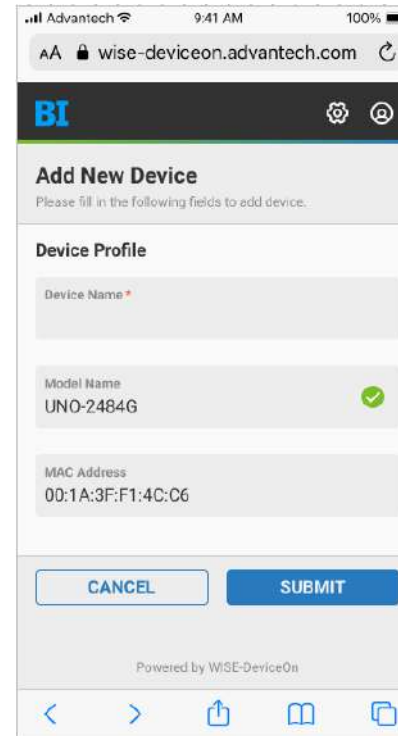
Advantech 9:41 AM 100%

AA wise-deviceon.advantech.com

BI

Add New Device
Please fill in the following fields to add device.

Device Profile

Device Name *

Model Name
UNO-2484G

MAC Address
00:1A:3F:F1:4C:C6

CANCEL SUBMIT

Powered by WISE-DeviceOn